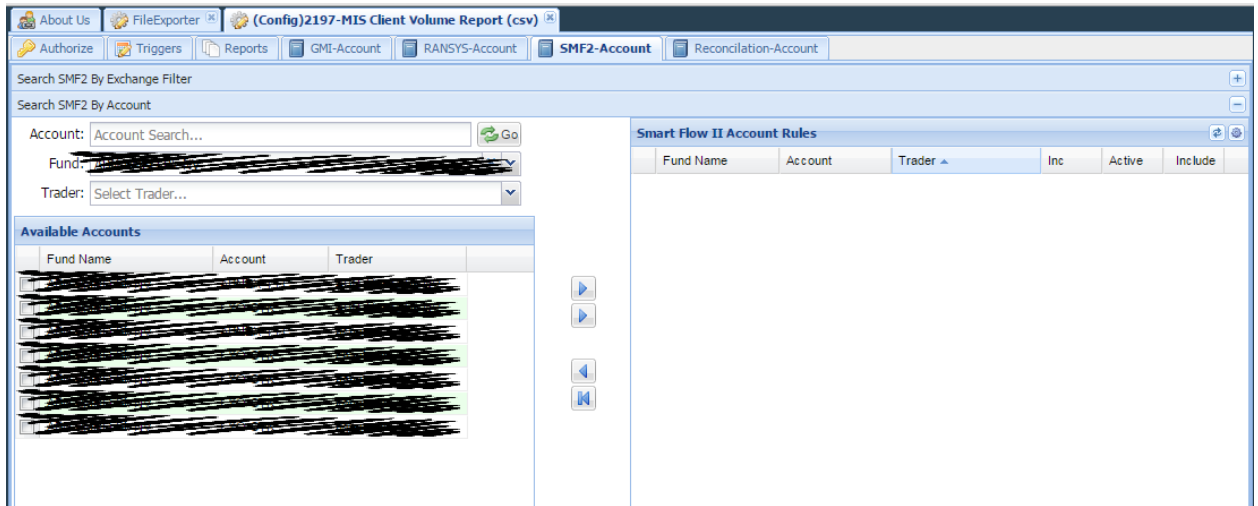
About Us | FileExporter | (Config)2197-MIS Client Volume Report (csv)

Authorize | Triggers | Reports | GMI-Account | RANSYS-Account | SMF2-Account | Reconcilation-Account

Search SMF2 By Exchange Filter

Search SMF2 By Account

Account: Account Search... Go

Fund: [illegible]

Trader: Select Trader...

Available Accounts

| Fund Name | Account | Trader |
|---|---|---|
| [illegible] | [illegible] | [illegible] |
| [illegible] | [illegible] | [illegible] |
| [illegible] | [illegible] | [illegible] |
| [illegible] | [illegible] | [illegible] |
| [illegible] | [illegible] | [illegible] |
| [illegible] | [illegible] | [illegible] |
| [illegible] | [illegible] | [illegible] |

Smart Flow II Account Rules

| Fund Name | Account | Trader | Inc | Active | Include |
|---|---|---|---|---|---|